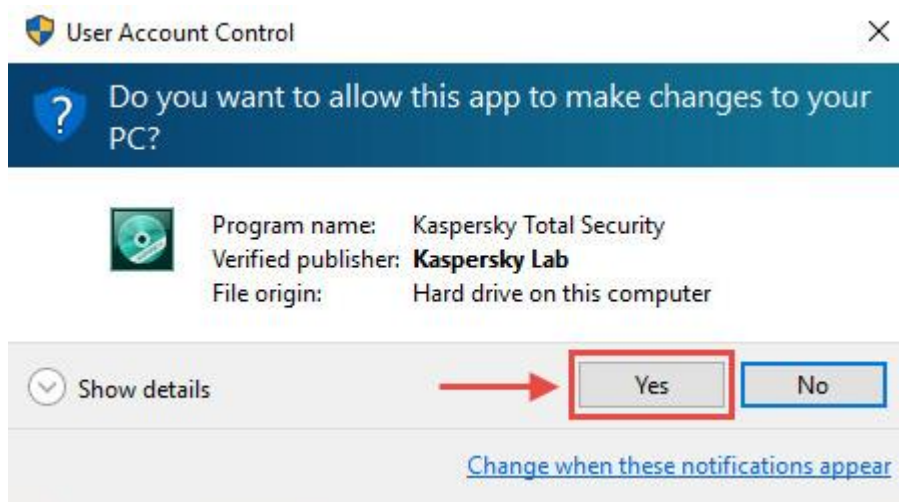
User Account Control

Do you want to allow this app to make changes to your PC?

Program name: Kaspersky Total Security
Verified publisher: **Kaspersky Lab**
File origin: Hard drive on this computer

Show details

Yes

No

Change when these notifications appear